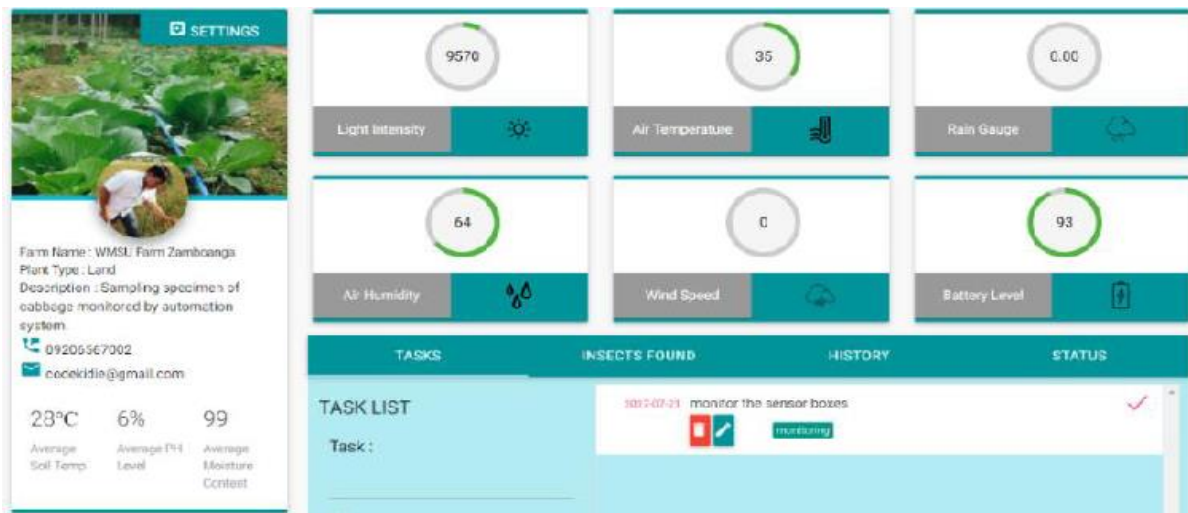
SETTINGS

Farm Name : WMSU Farm Zamboanga
Plant Type : Land
Description : Sampling specimen of cabbage monitored by automation system

09205567002

cocekidie@gmail.com

28°C Average Soil Temp

6% Average PH Level

99 Average Moisture Content

9570
Light Intensity

35
Air Temperature

0.00
Rain Gauge

64
Air Humidity

0
Wind Speed

93
Battery Level

TASKS

INSECTS FOUND

HISTORY

STATUS

TASK LIST

Task :

2017-07-21 monitor the sensor boxes

monitoring